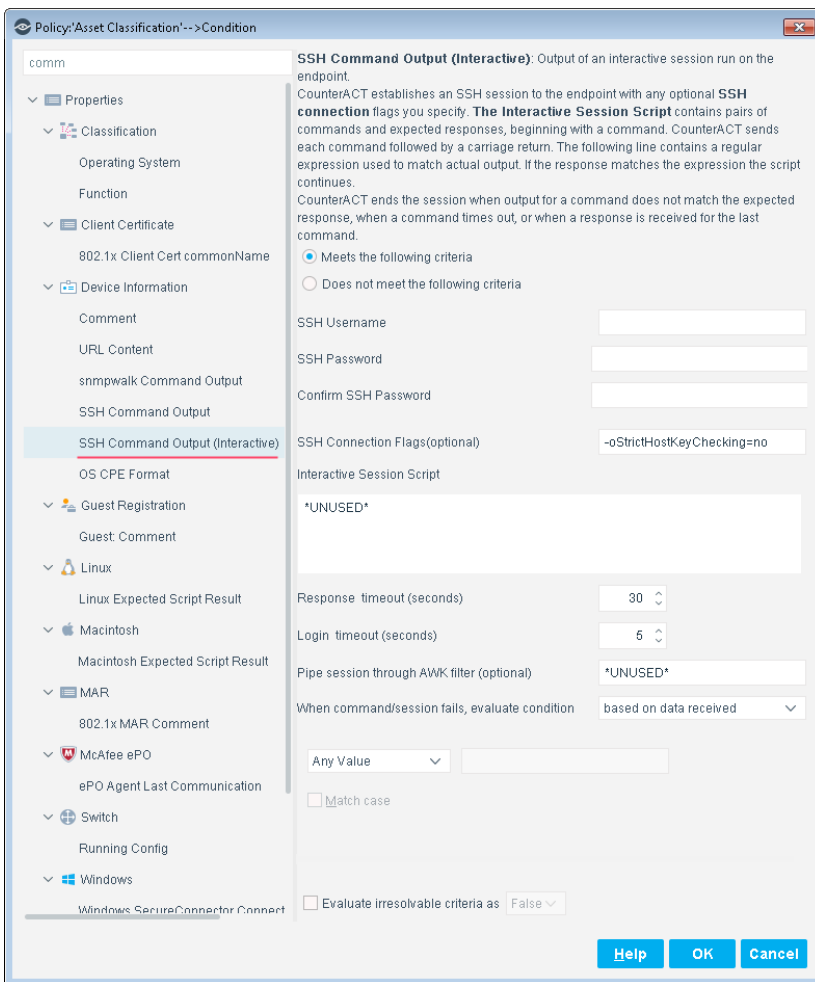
Policy:'Asset Classification'-->Condition

comm

Properties
Classification
Operating System
Function
Client Certificate
802.1x Client Cert commonName
Device Information
Comment
URL Content
snmpwalk Command Output
SSH Command Output
SSH Command Output (Interactive)
OS CPE Format
Guest Registration
Guest: Comment
Linux
Linux Expected Script Result
Macintosh
Macintosh Expected Script Result
MAR
802.1x MAR Comment
McAfee ePO
ePO Agent Last Communication
Switch
Running Config
Windows
Windows SecureConnector Connect

**SSH Command Output (Interactive)**: Output of an interactive session run on the endpoint.
CounterACT establishes an SSH session to the endpoint with any optional **SSH connection** flags you specify. **The Interactive Session Script** contains pairs of commands and expected responses, beginning with a command. CounterACT sends each command followed by a carriage return. The following line contains a regular expression used to match actual output. If the response matches the expression the script continues.
CounterACT ends the session when output for a command does not match the expected response, when a command times out, or when a response is received for the last command.

Meets the following criteria
Does not meet the following criteria

SSH Username
SSH Password
Confirm SSH Password
SSH Connection Flags(optional) -oStrictHostKeyChecking=no
Interactive Session Script
*UNUSED*

Response timeout (seconds) 30
Login timeout (seconds) 5
Pipe session through AWK filter (optional) *UNUSED*
When command/session fails, evaluate condition based on data received

Any Value
Match case

Evaluate irresolvable criteria as False

Help OK Cancel